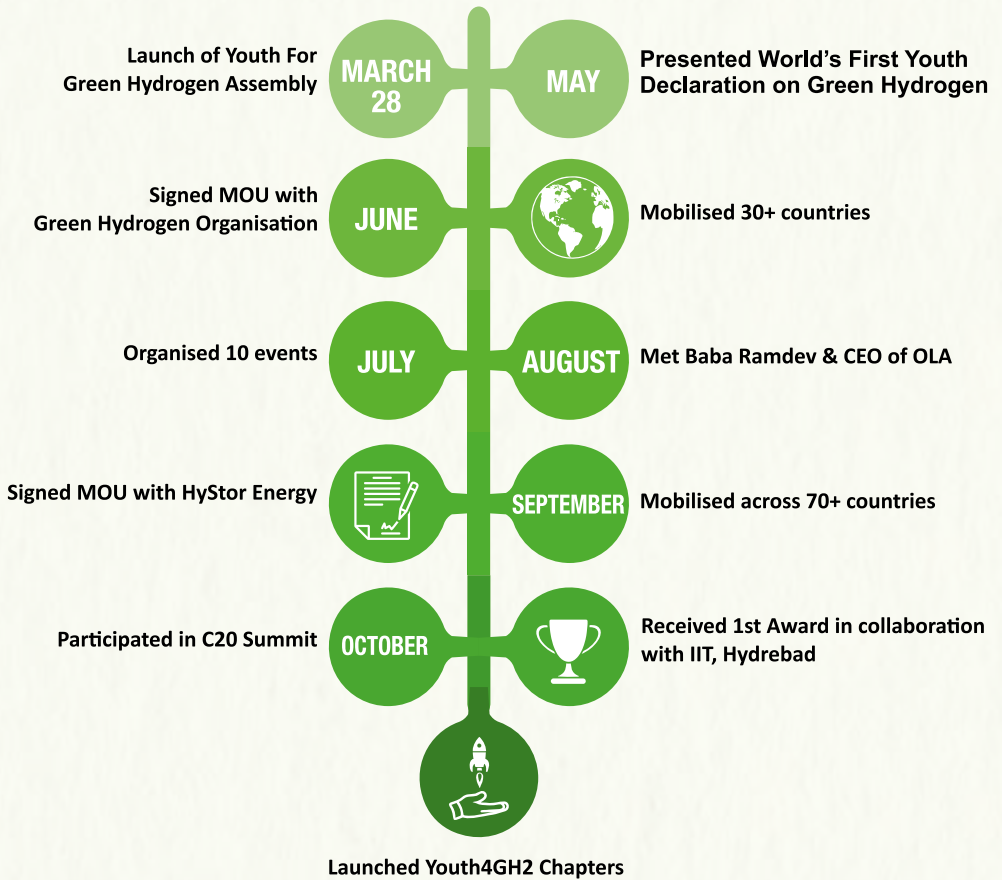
Launch of Youth For Green Hydrogen Assembly

MARCH 28

MAY

Presented World's First Youth Declaration on Green Hydrogen

Signed MOU with Green Hydrogen Organisation

JUNE

Mobilised 30+ countries

Organised 10 events

JULY

AUGUST

Met Baba Ramdev & CEO of OLA

Signed MOU with HyStor Energy

SEPTEMBER

Mobilised across 70+ countries

Participated in C20 Summit

OCTOBER

Received 1st Award in collaboration with IIT, Hydrebad

Launched Youth4GH2 Chapters